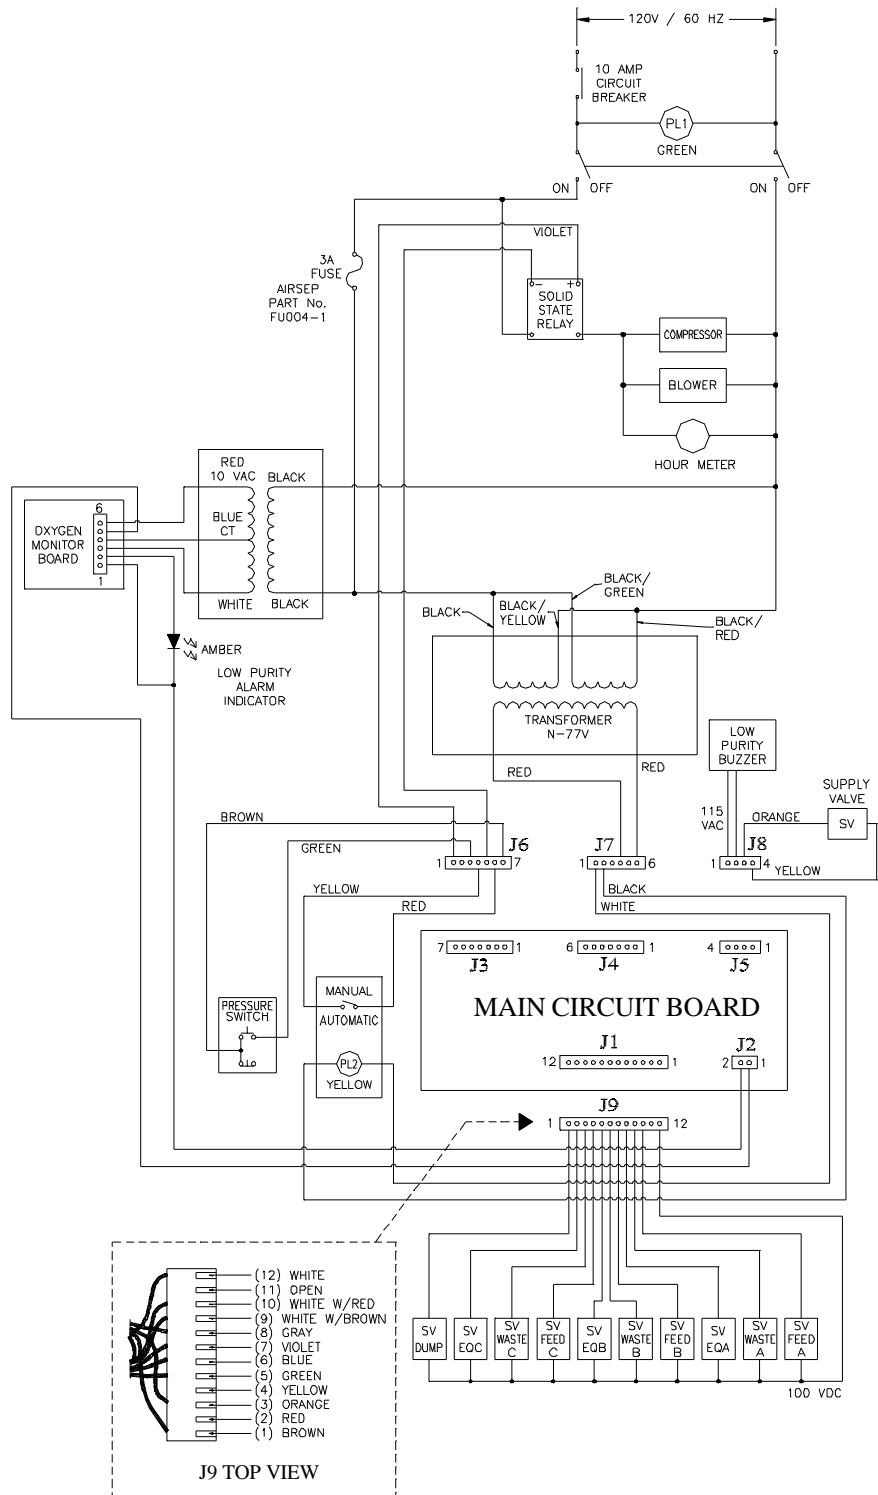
120V / 60 HZ

10 AMP CIRCUIT BREAKER

PL1

GREEN

ON OFF

ON OFF

3A FUSE AIRSEP PART No. FU004-1

VIOLET

– +

SOLID STATE RELAY

COMPRESSOR

BLOWER

HOUR METER

RED 10 VAC

BLACK

BLUE CT

WHITE

BLACK

6

OXYGEN MONITOR BOARD

1

AMBER

LOW PURITY ALARM INDICATOR

BLACK

BLACK/ YELLOW

BLACK/ GREEN

BLACK/ RED

TRANSFORMER N-77V

RED

RED

LOW PURITY BUZZER

115 VAC

SUPPLY VALVE

ORANGE

SV

YELLOW

BROWN

GREEN

YELLOW

RED

J6

1 7

J7

1 6

J8

1 4

BLACK

WHITE

7 1

J3

6 1

J4

4 1

J5

MAIN CIRCUIT BOARD

J1

12 1

J2

2 1

PRESSURE SWITCH

MANUAL

AUTOMATIC

PL2

YELLOW

J9

1 12

(12) WHITE
(11) OPEN
(10) WHITE W/RED
(9) WHITE W/BROWN
(8) GRAY
(7) VIOLET
(6) BLUE
(5) GREEN
(4) YELLOW
(3) ORANGE
(2) RED
(1) BROWN

J9 TOP VIEW

SV DUMP

SV EQC

SV WASTE C

SV FEED C

SV EQB

SV WASTE B

SV FEED B

SV EQA

SV WASTE A

SV FEED A

100 VDC